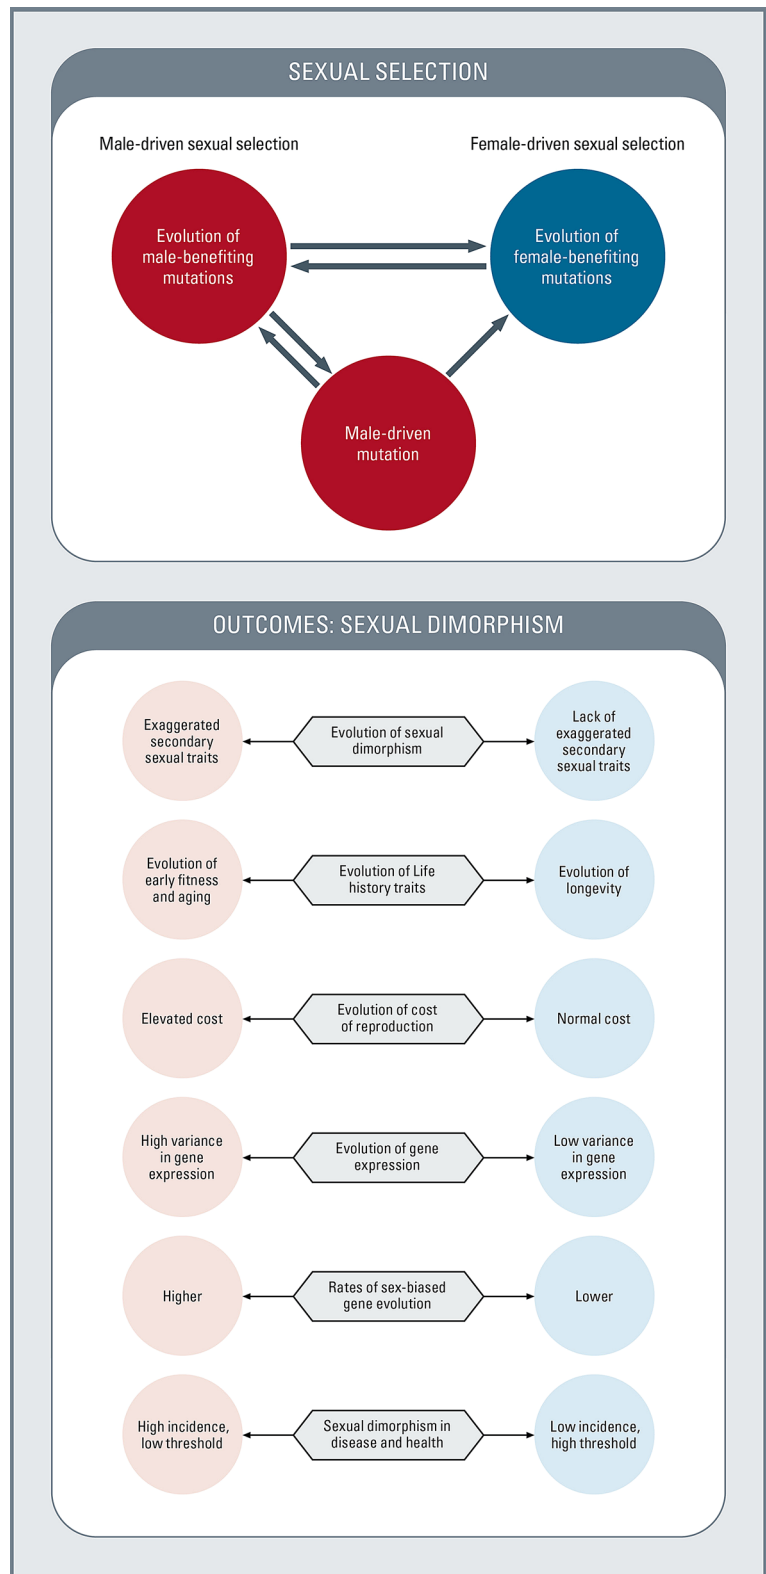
SEXUAL SELECTION

Male-driven sexual selection

Female-driven sexual selection

Evolution of male-benefiting mutations

Evolution of female-benefiting mutations

Male-driven mutation

OUTCOMES: SEXUAL DIMORPHISM

Exaggerated secondary sexual traits

Evolution of sexual dimorphism

Lack of exaggerated secondary sexual traits

Evolution of early fitness and aging

Evolution of Life history traits

Evolution of longevity

Elevated cost

Evolution of cost of reproduction

Normal cost

High variance in gene expression

Evolution of gene expression

Low variance in gene expression

Higher

Rates of sex-biased gene evolution

Lower

High incidence, low threshold

Sexual dimorphism in disease and health

Low incidence, high threshold